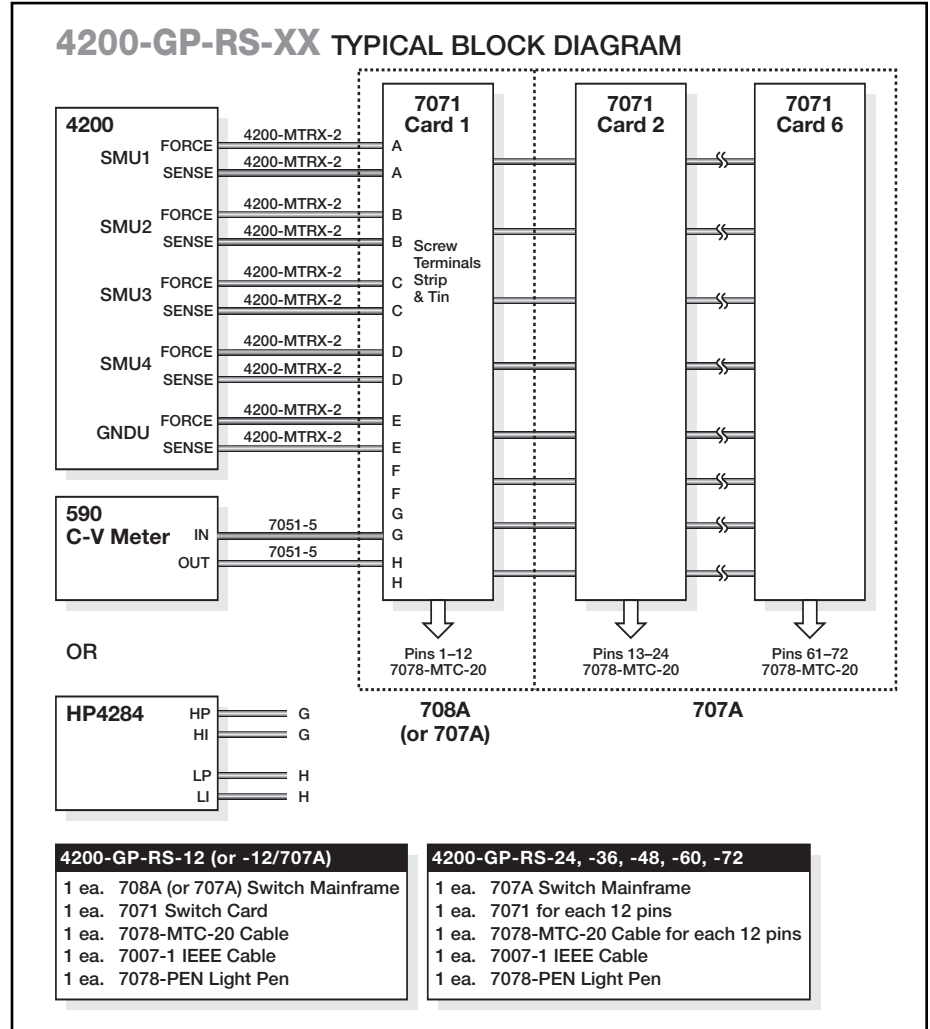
4200-GP-RS-XX TYPICAL BLOCK DIAGRAM

4200
SMU1 FORCE
SENSE
SMU2 FORCE
SENSE
SMU3 FORCE
SENSE
SMU4 FORCE
SENSE
GNDU FORCE
SENSE

4200-MTRX-2
4200-MTRX-2
4200-MTRX-2
4200-MTRX-2
4200-MTRX-2
4200-MTRX-2
4200-MTRX-2
4200-MTRX-2
4200-MTRX-2
4200-MTRX-2

590
C-V Meter
IN
OUT
7051-5
7051-5

7071
Card 1
A
A
B
B
C
C
D
D
E
E
F
F
G
G
H
H
Screw Terminals Strip & Tin

7071
Card 2

7071
Card 6

Pins 1–12
7078-MTC-20

Pins 13–24
7078-MTC-20

Pins 61–72
7078-MTC-20

OR

HP4284
HP G
HI G
LP H
LI H

708A
(or 707A)

707A

4200-GP-RS-12 (or -12/707A)
1 ea. 708A (or 707A) Switch Mainframe
1 ea. 7071 Switch Card
1 ea. 7078-MTC-20 Cable
1 ea. 7007-1 IEEE Cable
1 ea. 7078-PEN Light Pen

4200-GP-RS-24, -36, -48, -60, -72
1 ea. 707A Switch Mainframe
1 ea. 7071 for each 12 pins
1 ea. 7078-MTC-20 Cable for each 12 pins
1 ea. 7007-1 IEEE Cable
1 ea. 7078-PEN Light Pen